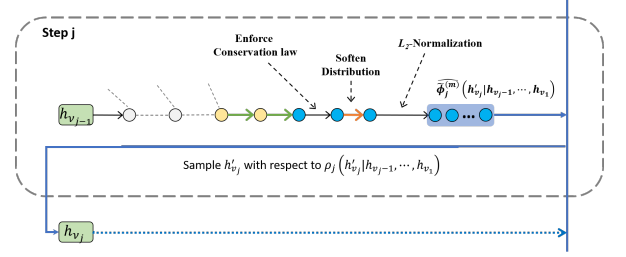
Step j

Enforce Conservation law

Soften Distribution

$L_2$-Normalization

$h_{\nu_{j-1}}$

$\widetilde{\boldsymbol{\phi}_j^{(m)}}\left(\boldsymbol{h}'_{\nu_j}|\boldsymbol{h}_{\nu_{j-1}},\cdots,\boldsymbol{h}_{\nu_1}\right)$

Sample $h'_{\nu_j}$ with respect to $\rho_j\left(h'_{\nu_j}|h_{\nu_{j-1}},\cdots,h_{\nu_1}\right)$

$h_{\nu_j}$